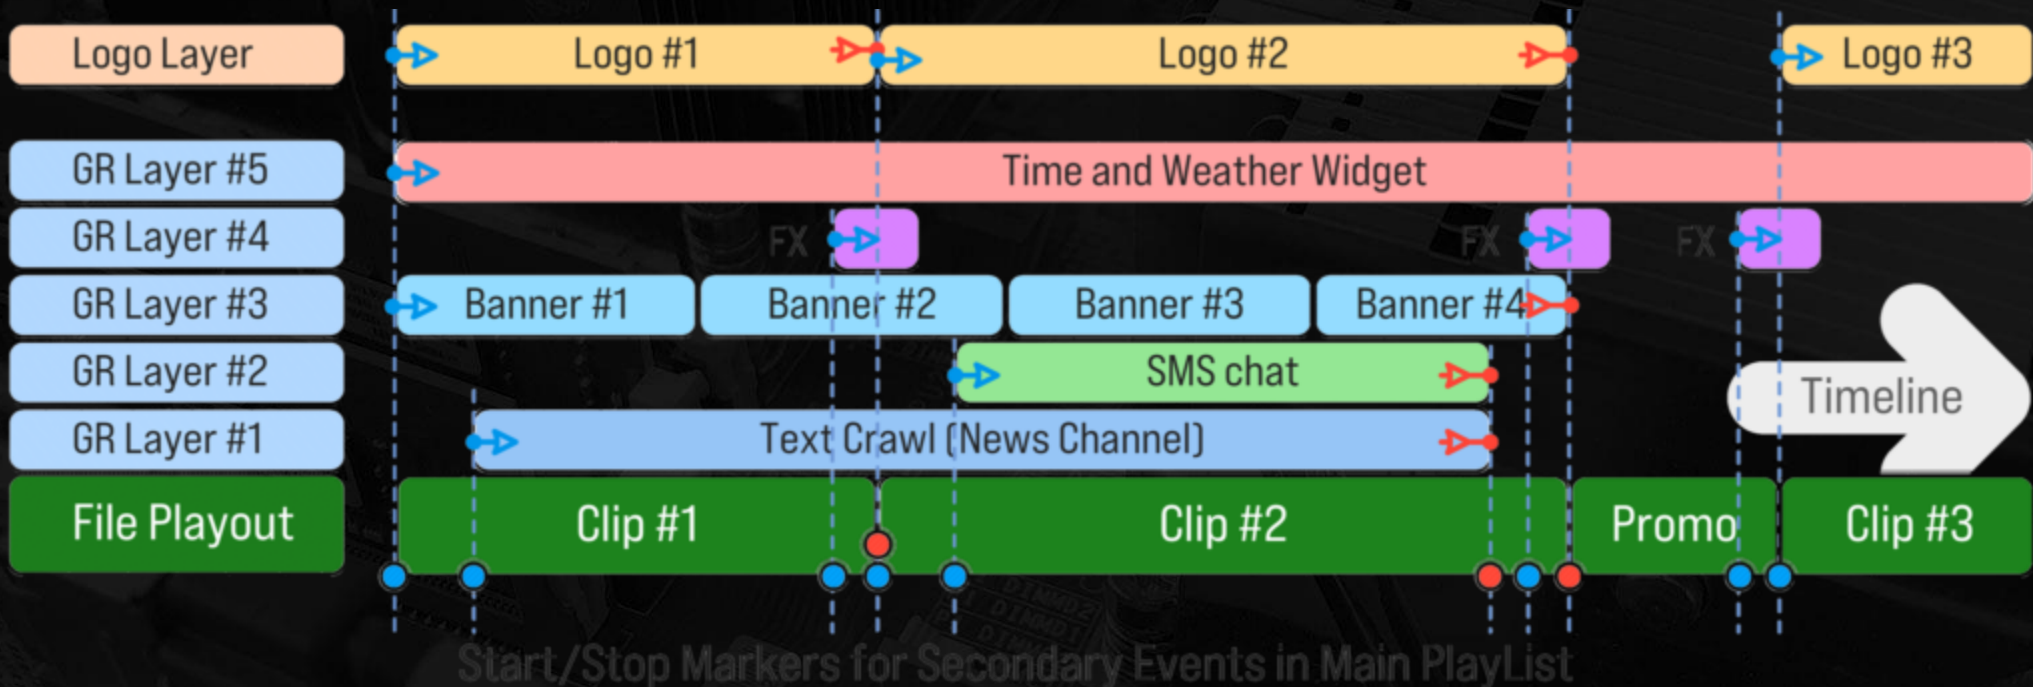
Logo Layer
Logo #1
Logo #2
Logo #3
GR Layer #5
Time and Weather Widget
GR Layer #4
FX
FX
FX
GR Layer #3
Banner #1
Banner #2
Banner #3
Banner #4
GR Layer #2
SMS chat
Timeline
GR Layer #1
Text Crawl (News Channel)
File Playout
Clip #1
Clip #2
Promo
Clip #3
Start/Stop Markers for Secondary Events in Main PlayList